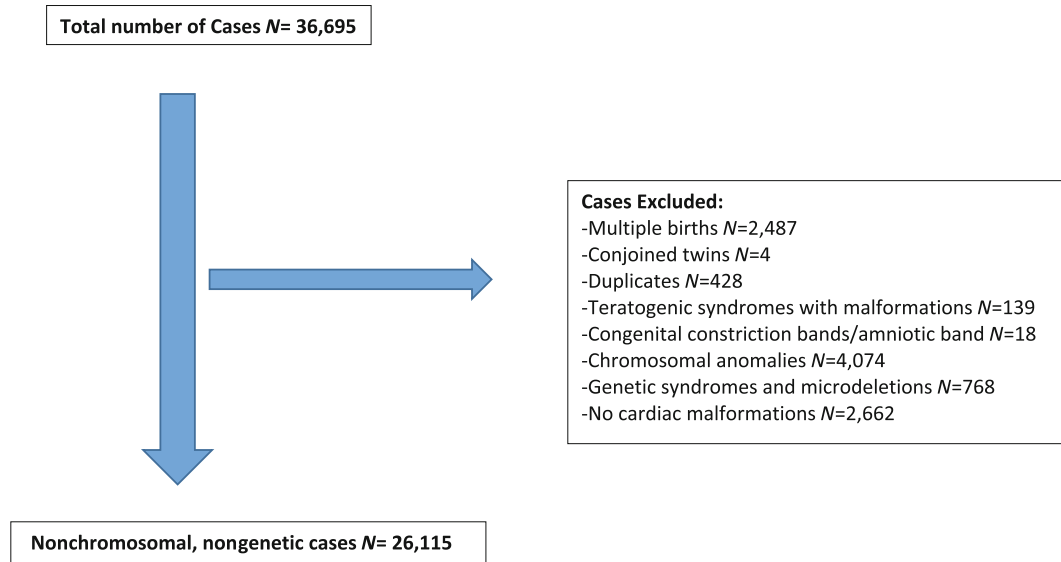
Total number of Cases *N*= 36,695

Cases Excluded:
-Multiple births *N*=2,487
-Conjoined twins *N*=4
-Duplicates *N*=428
-Teratogenic syndromes with malformations *N*=139
-Congenital constriction bands/amniotic band *N*=18
-Chromosomal anomalies *N*=4,074
-Genetic syndromes and microdeletions *N*=768
-No cardiac malformations *N*=2,662

Nonchromosomal, nongenetic cases *N*= 26,115